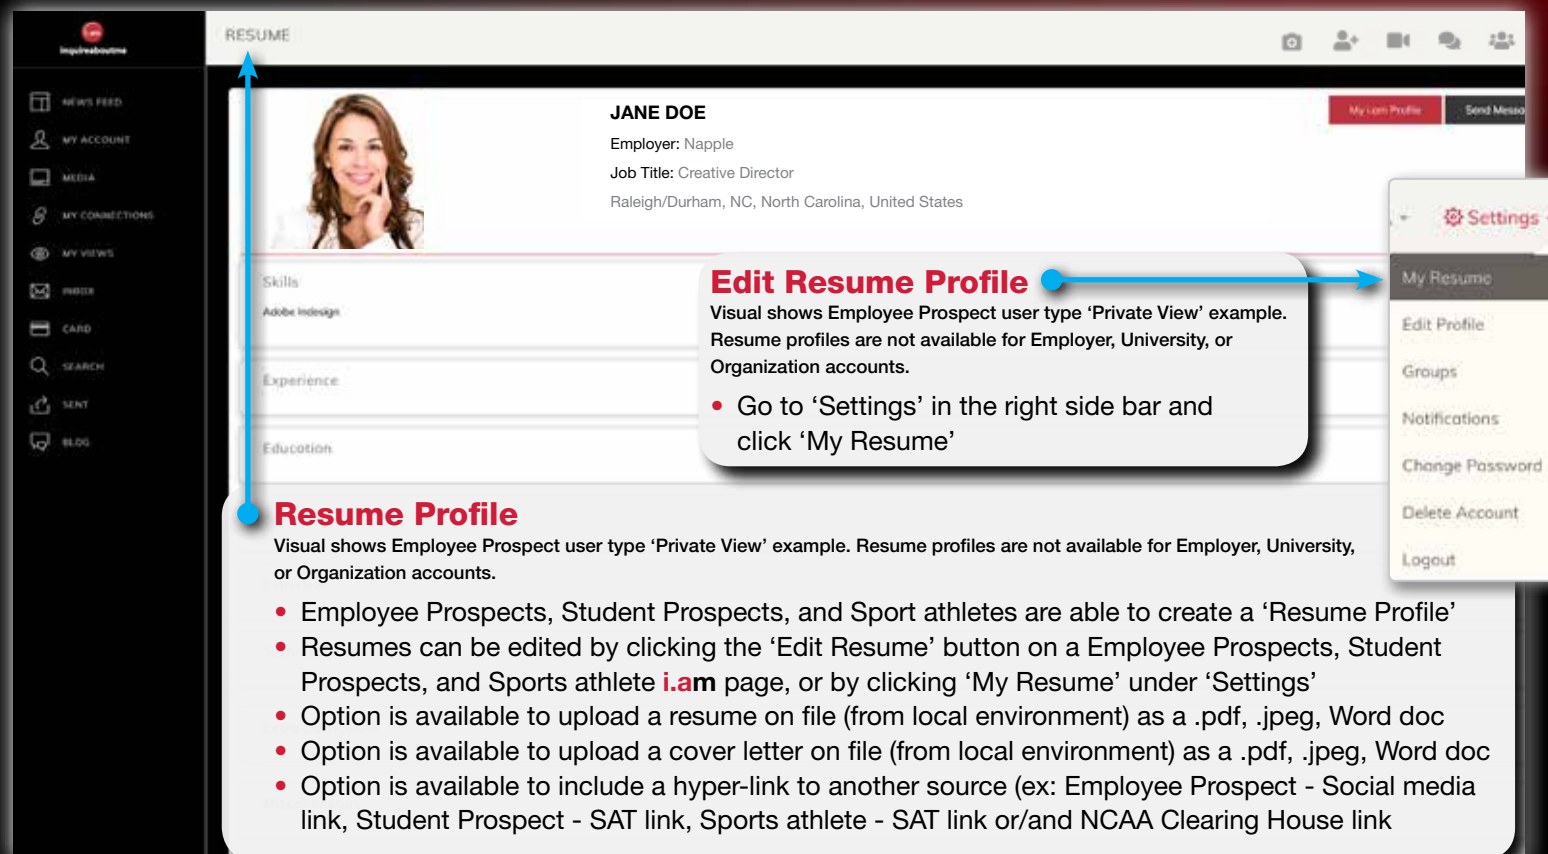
inquireaboutme

NEWS FEED
MY ACCOUNT
MEDIA
MY CONNECTIONS
MY VIEWS
INBOX
CARD
SEARCH
SENT
BLOG

RESUME

JANE DOE
Employer: Napple
Job Title: Creative Director
Raleigh/Durham, NC, North Carolina, United States

My i.am Profile
Send Messa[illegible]

Settings
My Resume
Edit Profile
Groups
Notifications
Change Password
Delete Account
Logout

Skills
Adobe Indesign
Experience
Education

Edit Resume Profile
Visual shows Employee Prospect user type ‘Private View’ example. Resume profiles are not available for Employer, University, or Organization accounts.
• Go to ‘Settings’ in the right side bar and click ‘My Resume’

Resume Profile
Visual shows Employee Prospect user type ‘Private View’ example. Resume profiles are not available for Employer, University, or Organization accounts.
• Employee Prospects, Student Prospects, and Sport athletes are able to create a ‘Resume Profile’
• Resumes can be edited by clicking the ‘Edit Resume’ button on a Employee Prospects, Student Prospects, and Sports athlete i.am page, or by clicking ‘My Resume’ under ‘Settings’
• Option is available to upload a resume on file (from local environment) as a .pdf, .jpeg, Word doc
• Option is available to upload a cover letter on file (from local environment) as a .pdf, .jpeg, Word doc
• Option is available to include a hyper-link to another source (ex: Employee Prospect - Social media link, Student Prospect - SAT link, Sports athlete - SAT link or/and NCAA Clearing House link